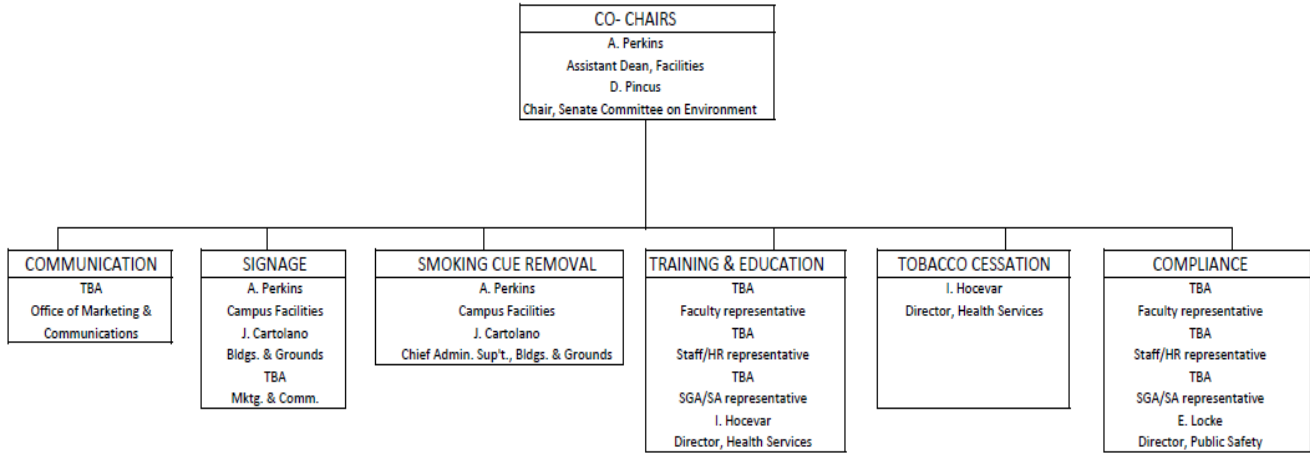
CO- CHAIRS
A. Perkins
Assistant Dean, Facilities
D. Pincus
Chair, Senate Committee on Environment

COMMUNICATION
TBA
Office of Marketing & Communications

SIGNAGE
A. Perkins
Campus Facilities
J. Cartolano
Bldgs. & Grounds
TBA
Mktg. & Comm.

SMOKING CUE REMOVAL
A. Perkins
Campus Facilities
J. Cartolano
Chief Admin. Sup't., Bldgs. & Grounds

TRAINING & EDUCATION
TBA
Faculty representative
TBA
Staff/HR representative
TBA
SGA/SA representative
I. Hocevar
Director, Health Services

TOBACCO CESSATION
I. Hocevar
Director, Health Services

COMPLIANCE
TBA
Faculty representative
TBA
Staff/HR representative
TBA
SGA/SA representative
E. Locke
Director, Public Safety